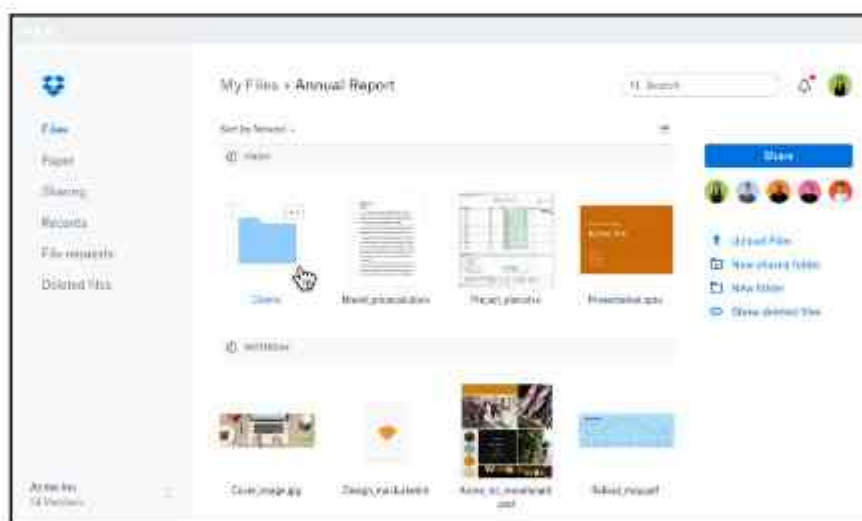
My Files › Annual Report

Search

Files
Paper
Sharing
Recents
File requests
Deleted files

Sort by Newest

Share

Upload files
New shared folder
New folder
Show deleted files

Clients
Market_presentation
Project_planning
Presentation.pptx

Cover_image.jpg
Design_mockups
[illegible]
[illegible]

Acme Inc
14 Members